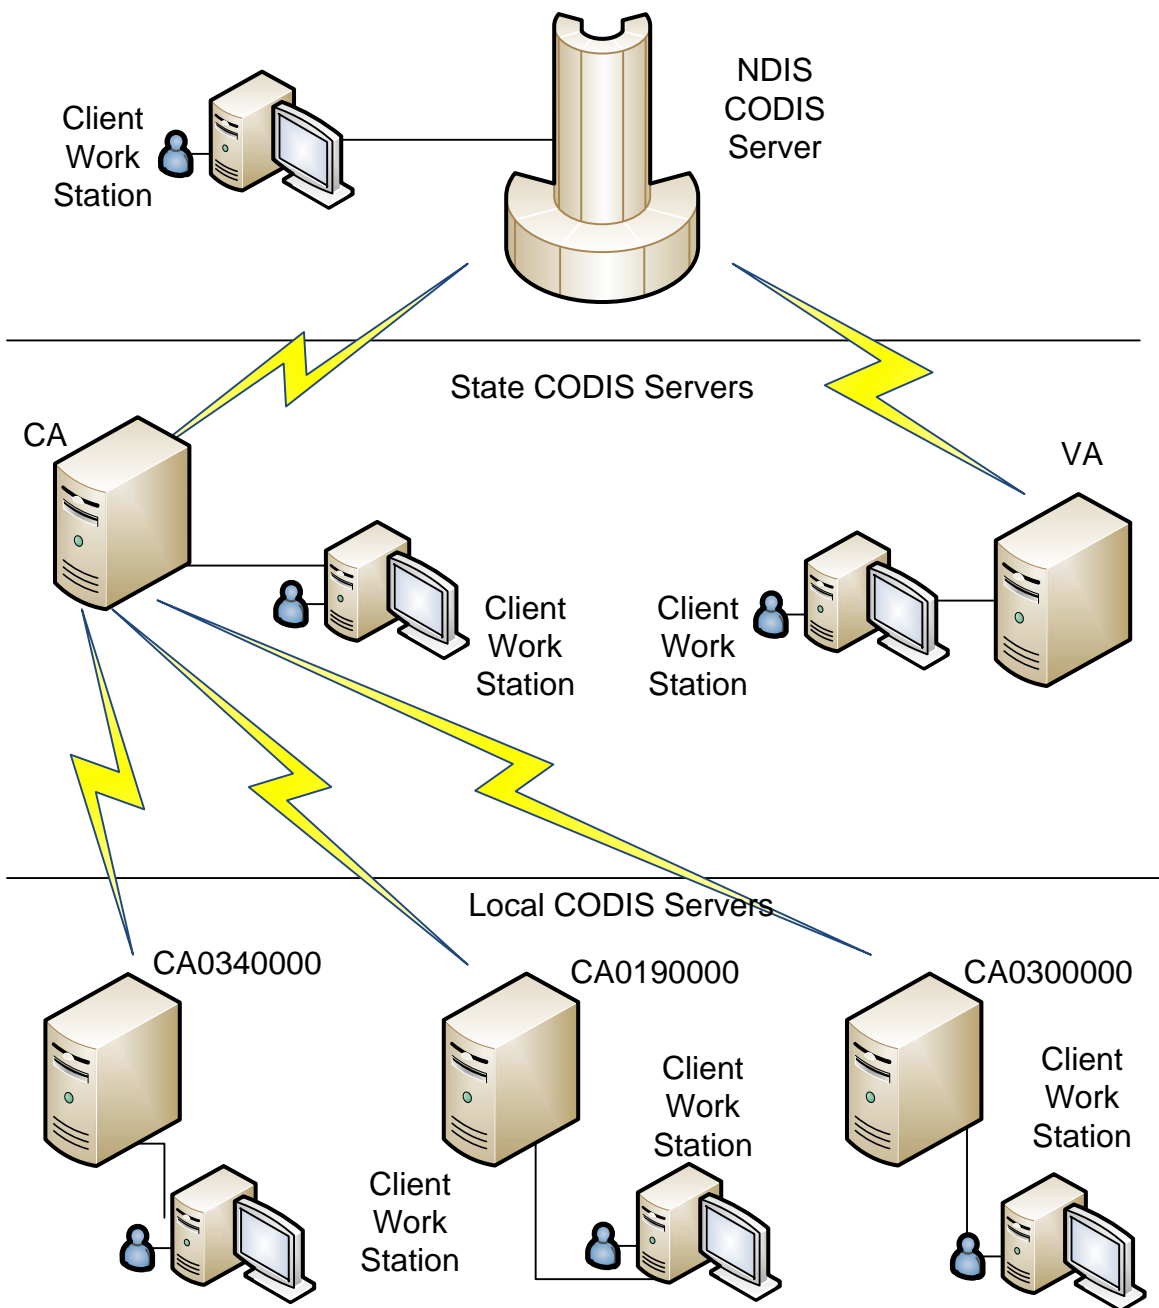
Client Work Station

NDIS CODIS Server

State CODIS Servers

CA

VA

Client Work Station

Client Work Station

Local CODIS Servers

CA0340000

CA0190000

CA0300000

Client Work Station

Client Work Station

Client Work Station